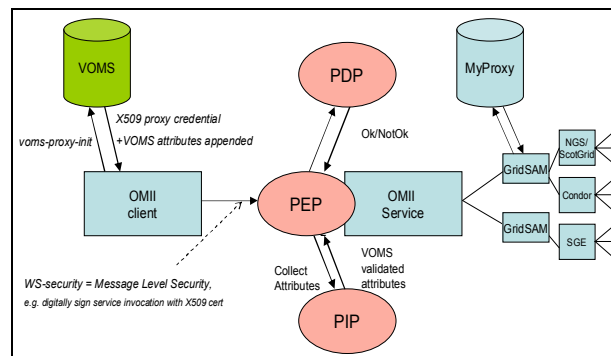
VOMS

X509 proxy credential
+VOMS attributes appended

voms-proxy-init

OMII client

WS-security = Message Level Security,
e.g. digitally sign service invocation with X509 cert

PDP

Ok/NotOk

PEP

Collect Attributes

VOMS validated attributes

PIP

OMII Service

MyProxy

GridSAM

GridSAM

NGS/ ScotGrid

Condor

SGE